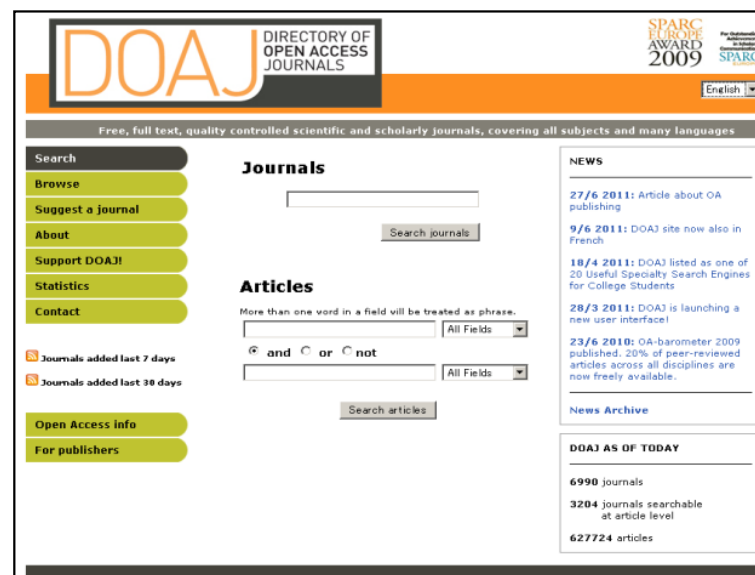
DOAJ DIRECTORY OF OPEN ACCESS JOURNALS

SPARC EUROPE AWARD 2009

SPARC

English

Free, full text, quality controlled scientific and scholarly journals, covering all subjects and many languages

Search
Browse
Suggest a journal
About
Support DOAJ!
Statistics
Contact

Journals added last 7 days
Journals added last 30 days

Open Access info
For publishers

Journals

Search journals

Articles

More than one vord in a field vill be treated as phrase.

All Fields

and or not

All Fields

Search articles

NEWS

27/6 2011: Article about OA publishing

9/6 2011: DOAJ site now also in French

18/4 2011: DOAJ listed as one of 20 Useful Specialty Search Engines for College Students

28/3 2011: DOAJ is launching a new user interface!

23/6 2010: OA-barometer 2009 published. 20% of peer-reviewed articles across all disciplines are now freely available.

News Archive

DOAJ AS OF TODAY

6990 journals

3204 journals searchable at article level

627724 articles